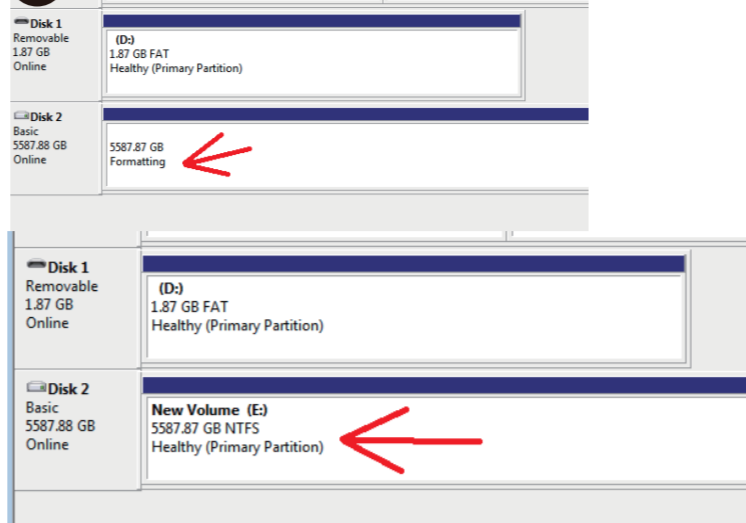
Disk 1
Removable
1.87 GB
Online

(D:)
1.87 GB FAT
Healthy (Primary Partition)

Disk 2
Basic
5587.88 GB
Online

5587.87 GB
Formatting

Disk 1
Removable
1.87 GB
Online

(D:)
1.87 GB FAT
Healthy (Primary Partition)

Disk 2
Basic
5587.88 GB
Online

New Volume (E:)
5587.87 GB NTFS
Healthy (Primary Partition)